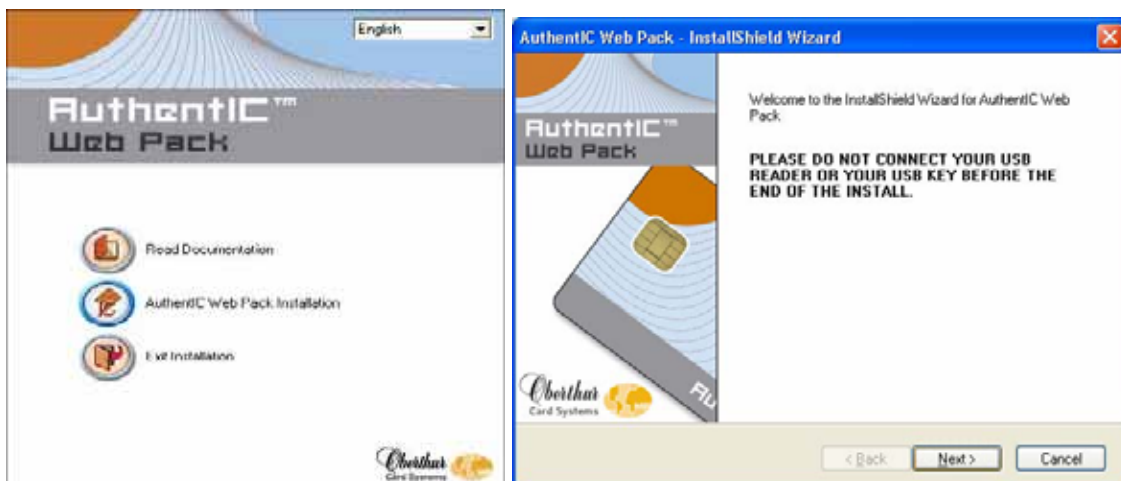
English

AuthentIC™
Web Pack

Read Documentation

AuthentIC Web Pack Installation

Exit Installation

Oberthur
Card Systems

AuthentIC Web Pack - InstallShield Wizard

AuthentIC™
Web Pack

Oberthur
Card Systems

Au

Welcome to the InstallShield Wizard for AuthentIC Web Pack.

PLEASE DO NOT CONNECT YOUR USB READER OR YOUR USB KEY BEFORE THE END OF THE INSTALL.

< Back
Next >
Cancel